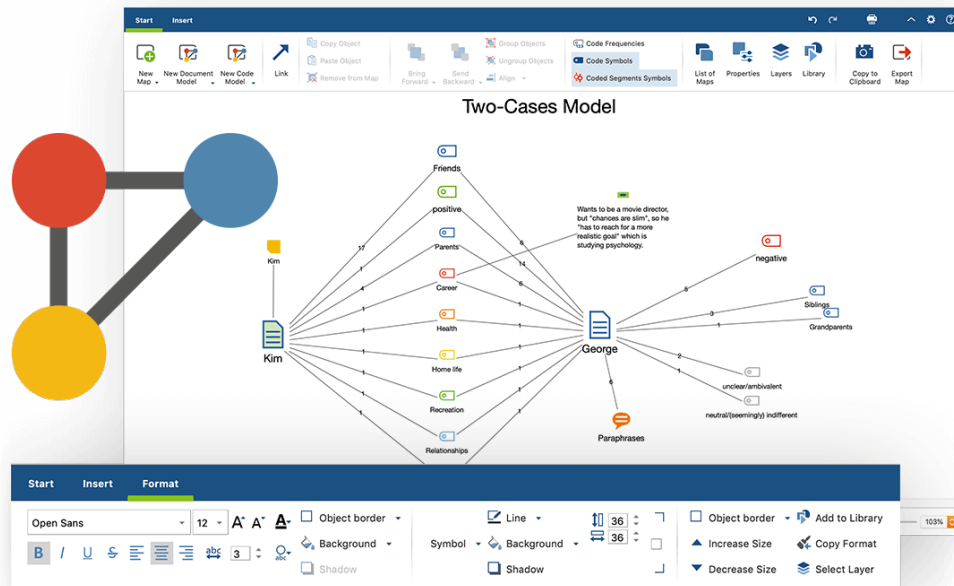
Start Insert

New Map
New Document Model
New Code Model
Link
Copy Object
Paste Object
Remove from Map
Bring Forward
Send Backward
Group Objects
Ungroup Objects
Align
Code Frequencies
Code Symbols
Coded Segments Symbols
List of Maps
Properties
Layers
Library
Copy to Clipboard
Export Map

Two-Cases Model

Friends
positive
Parents
Career
Health
Home life
Recreation
Relationships
Kim
Kim
George
Wants to be a movie director, but "chances are slim", so he "has to reach for a more realistic goal" which is studying psychology.
negative
Siblings
Grandparents
unclear/ambivalent
neutral/(seemingly) indifferent
Paraphrases
17
1
4
1
1
1
1
1
1
6
14
6
1
1
1
1
1
5
3
1
2
1
6

Start Insert Format

Open Sans
12
Object border
Background
Shadow
Symbol
Line
Background
Shadow
36
36
Object border
Increase Size
Decrease Size
Add to Library
Copy Format
Select Layer
3
103%